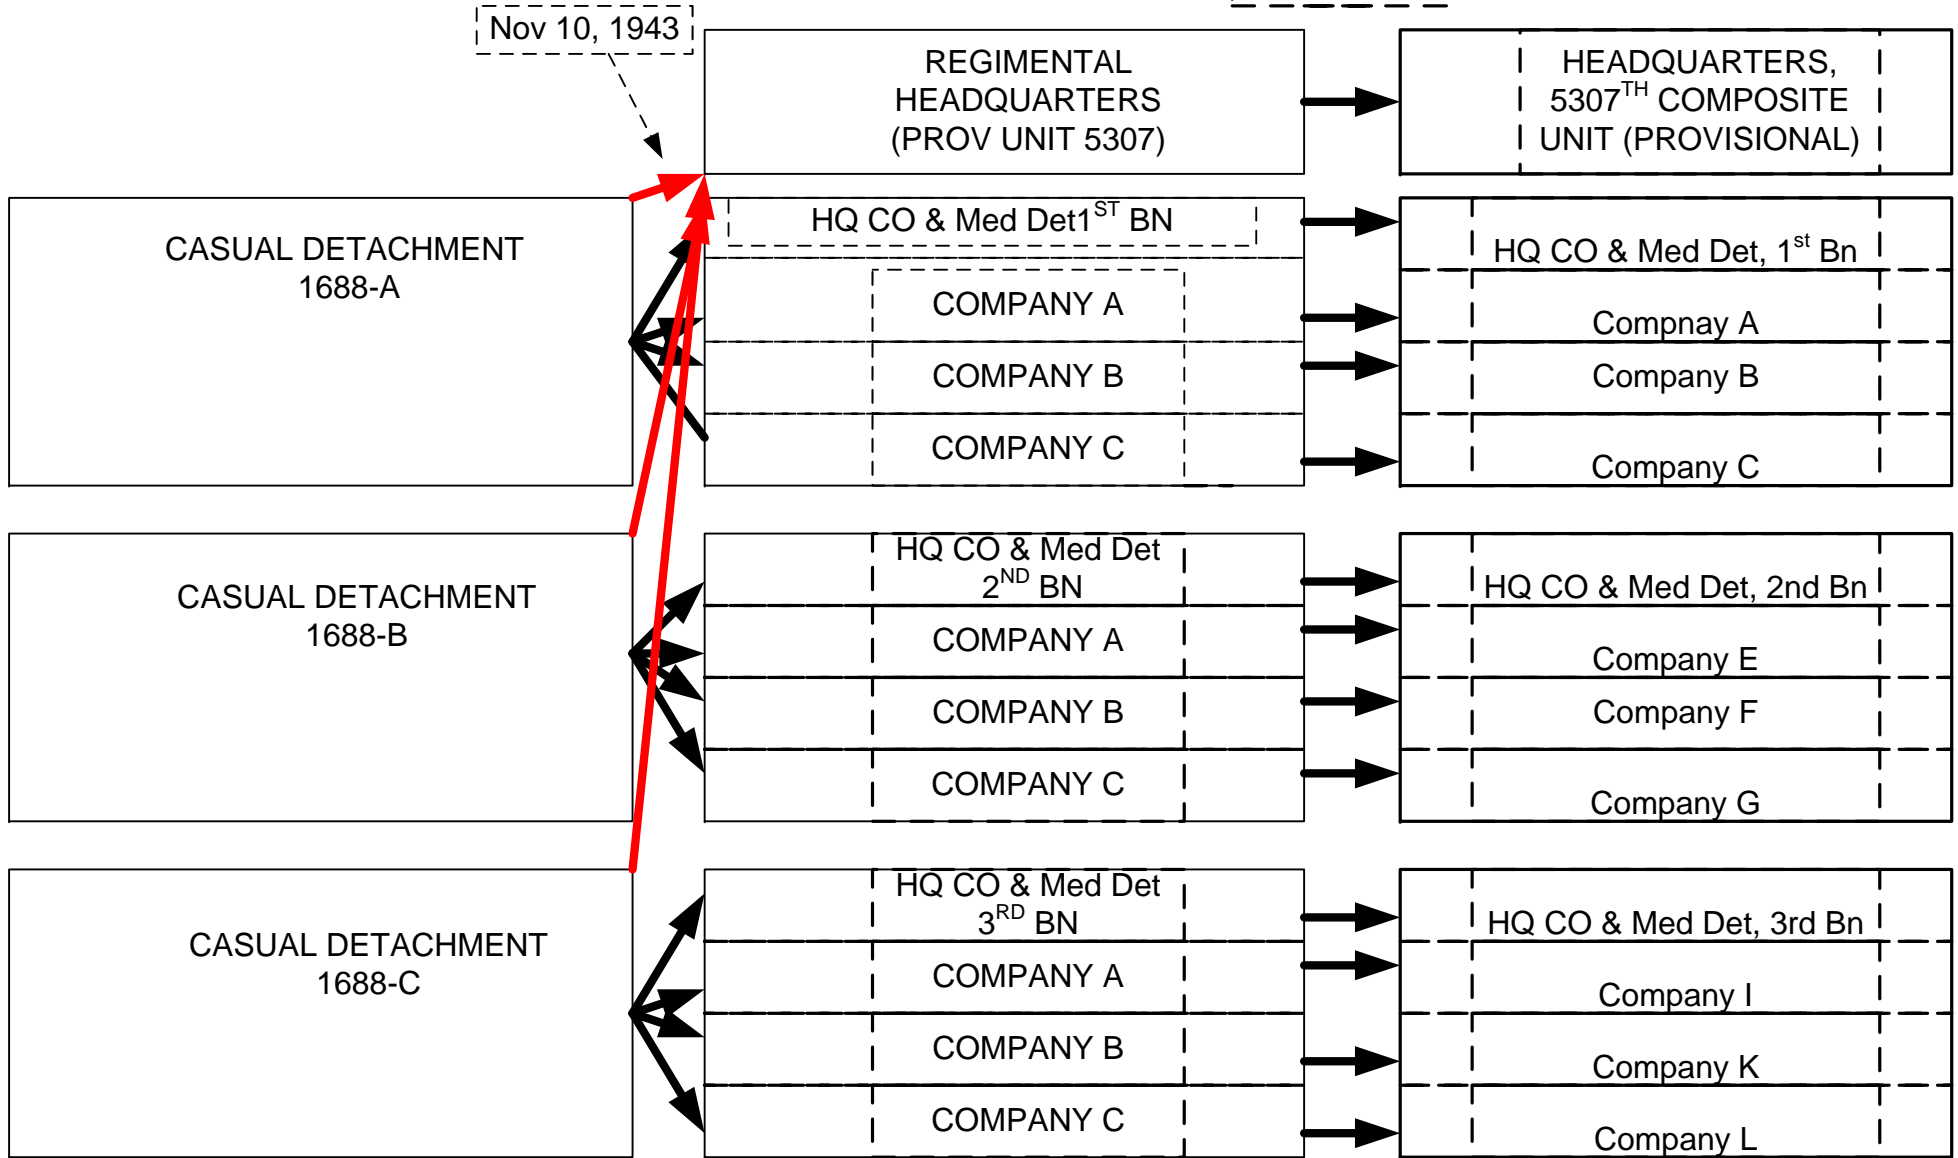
Nov 10, 1943

REGIMENTAL HEADQUARTERS (PROV UNIT 5307)

HEADQUARTERS, 5307$^{TH}$ COMPOSITE UNIT (PROVISIONAL)

CASUAL DETACHMENT 1688-A

HQ CO & Med Det1$^{ST}$ BN

COMPANY A

COMPANY B

COMPANY C

HQ CO & Med Det, 1$^{st}$ Bn

Compnay A

Company B

Company C

CASUAL DETACHMENT 1688-B

HQ CO & Med Det 2$^{ND}$ BN

COMPANY A

COMPANY B

COMPANY C

HQ CO & Med Det, 2nd Bn

Company E

Company F

Company G

CASUAL DETACHMENT 1688-C

HQ CO & Med Det 3$^{RD}$ BN

COMPANY A

COMPANY B

COMPANY C

HQ CO & Med Det, 3rd Bn

Company I

Company K

Company L